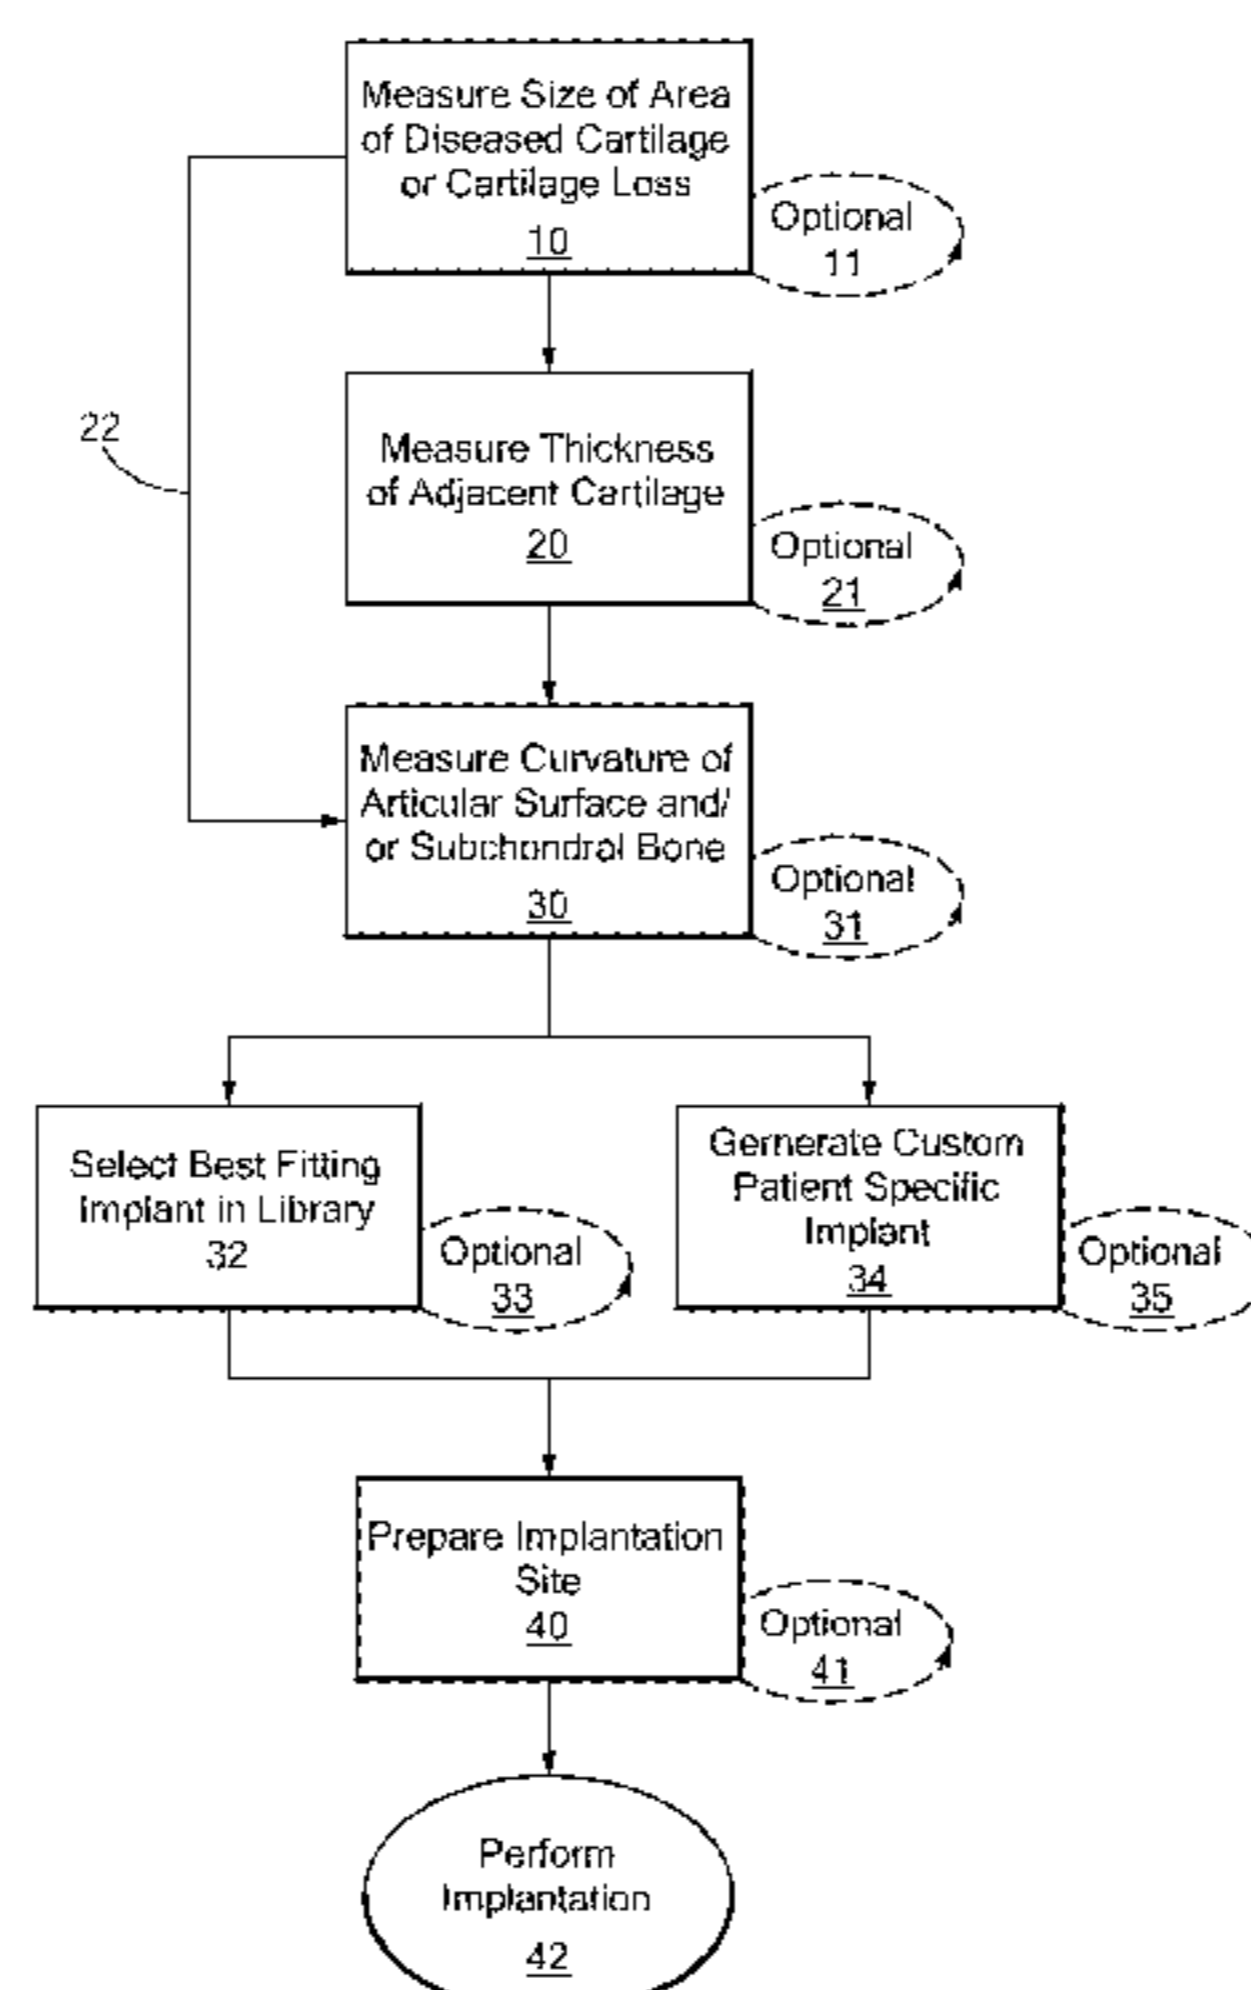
Measure Size of Area of Diseased Cartilage or Cartilage Loss
10

Optional
11

22

Measure Thickness of Adjacent Cartilage
20

Optional
21

Measure Curvature of Articular Surface and/ or Subchondral Bone
30

Optional
31

Select Best Fitting Implant in Library
32

Optional
33

Gernerate Custom Patient Specific Implant
34

Optional
35

Prepare Implantation Site
40

Optional
41

Perform Implantation
42